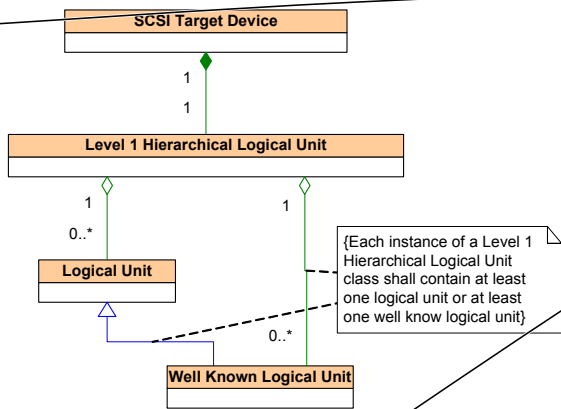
SCSI Target Device

1

1

Level 1 Hierarchical Logical Unit

1

0..*

1

{Each instance of a Level 1 Hierarchical Logical Unit class shall contain at least one logical unit or at least one well know logical unit}

Logical Unit

0..*

Well Known Logical Unit